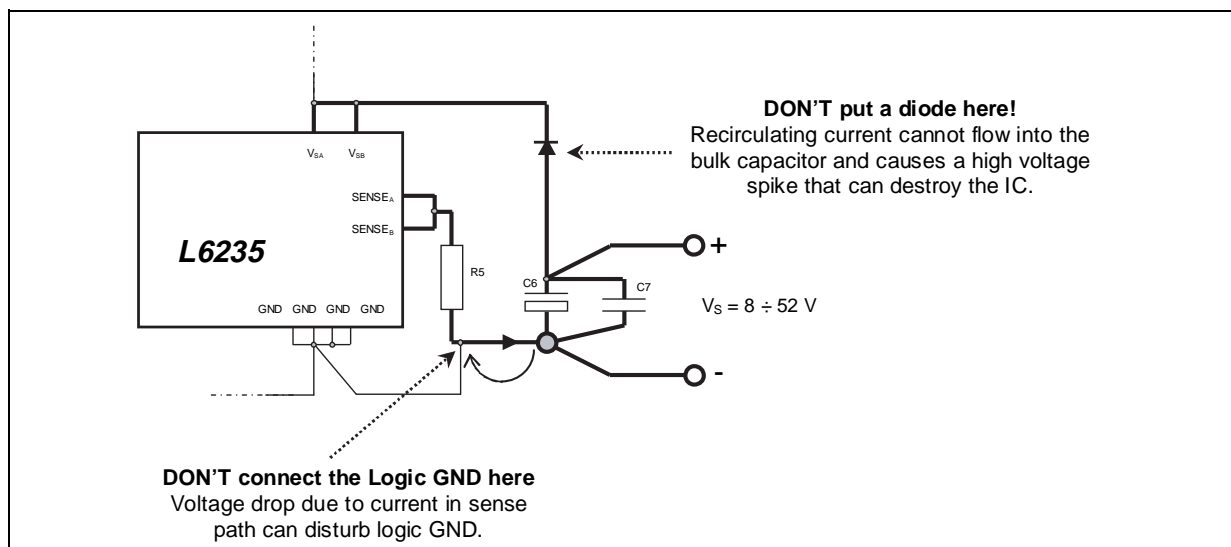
DON'T put a diode here!
Recirculating current cannot flow into the bulk capacitor and causes a high voltage spike that can destroy the IC.

$V_{SA}$ $V_{SB}$

$SENSE_A$

$SENSE_B$

L6235

R5

C6

C7

+

$V_S = 8 \div 52$ V

GND GND GND GND

-

DON'T connect the Logic GND here
Voltage drop due to current in sense path can disturb logic GND.